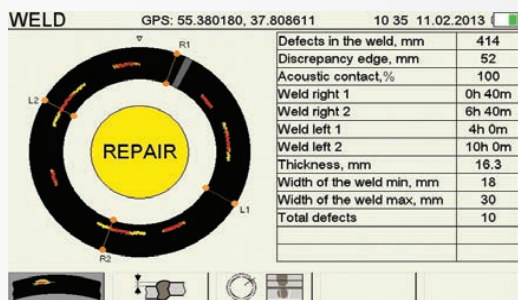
WELD GPS: 55.380180, 37.808611 10 35 11.02.2013

R1
L2
REPAIR
L1
R2

| | |
|---|---|
| Defects in the weld, mm | 414 |
| Discrepancy edge, mm | 52 |
| Acoustic contact,% | 100 |
| Weld right 1 | 0h 40m |
| Weld right 2 | 6h 40m |
| Weld left 1 | 4h 0m |
| Weld left 2 | 10h 0m |
| Thickness, mm | 16.3 |
| Width of the weld min, mm | 18 |
| Width of the weld max, mm | 30 |
| Total defects | 10 |
| | |
| | |